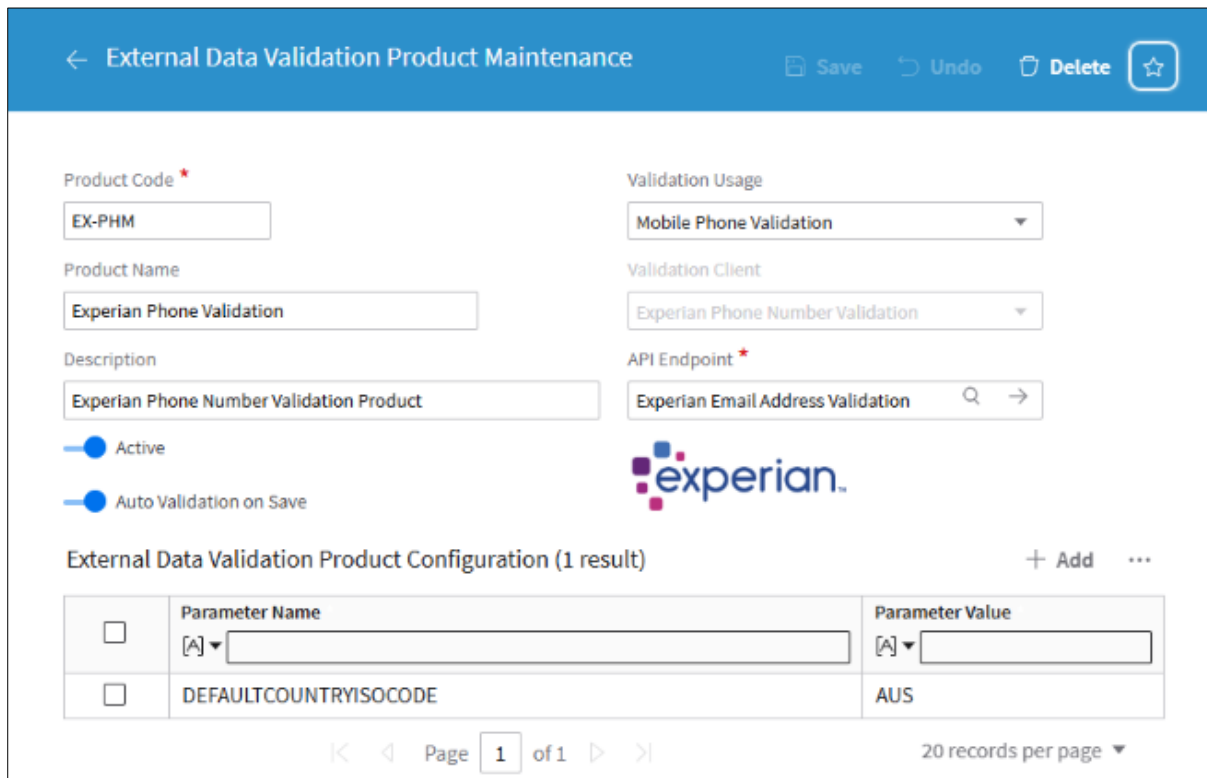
← External Data Validation Product Maintenance

Save Undo Delete

Product Code *
EX-PHM

Product Name
Experian Phone Validation

Description
Experian Phone Number Validation Product

Active

Auto Validation on Save

Validation Usage
Mobile Phone Validation

Validation Client
Experian Phone Number Validation

API Endpoint *
Experian Email Address Validation

experian.

External Data Validation Product Configuration (1 result)

+ Add ···

| | Parameter Name | Parameter Value |
|---|---|---|
| | [A] ▾ | [A] ▾ |
| | DEFAULTCOUNTRYISOCODE | AUS |

Page 1 of 1

20 records per page